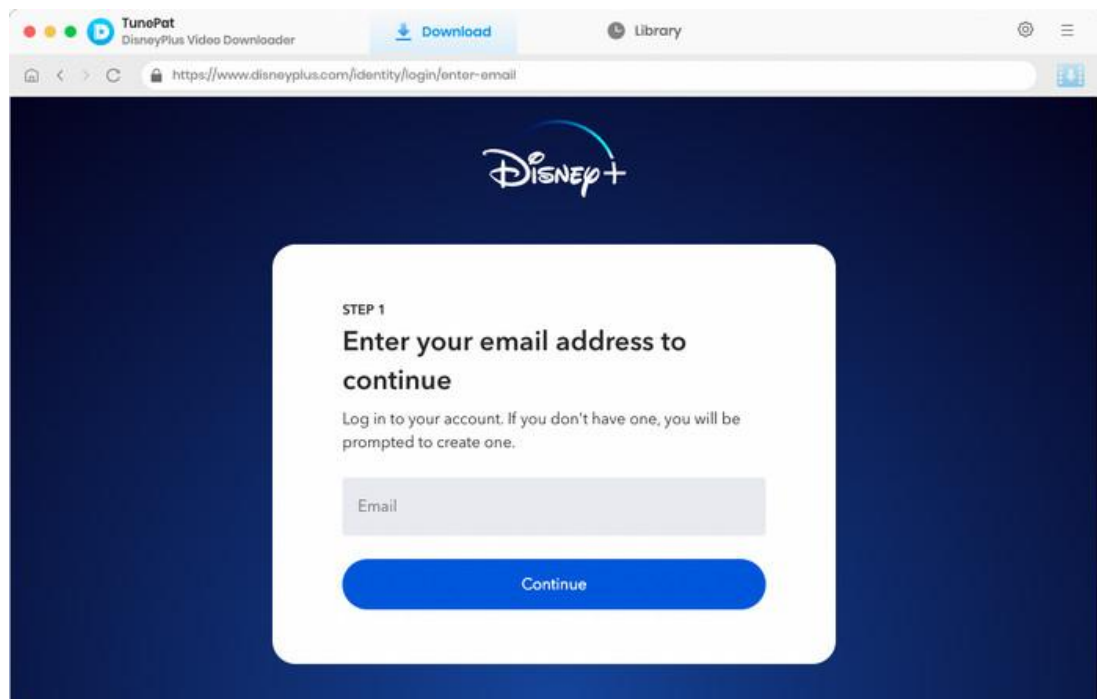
TunePat
DisneyPlus Video Downloader

Download

Library

https://www.disneyplus.com/identity/login/enter-email

Disney+

STEP 1

Enter your email address to continue

Log in to your account. If you don't have one, you will be prompted to create one.

Email

Continue